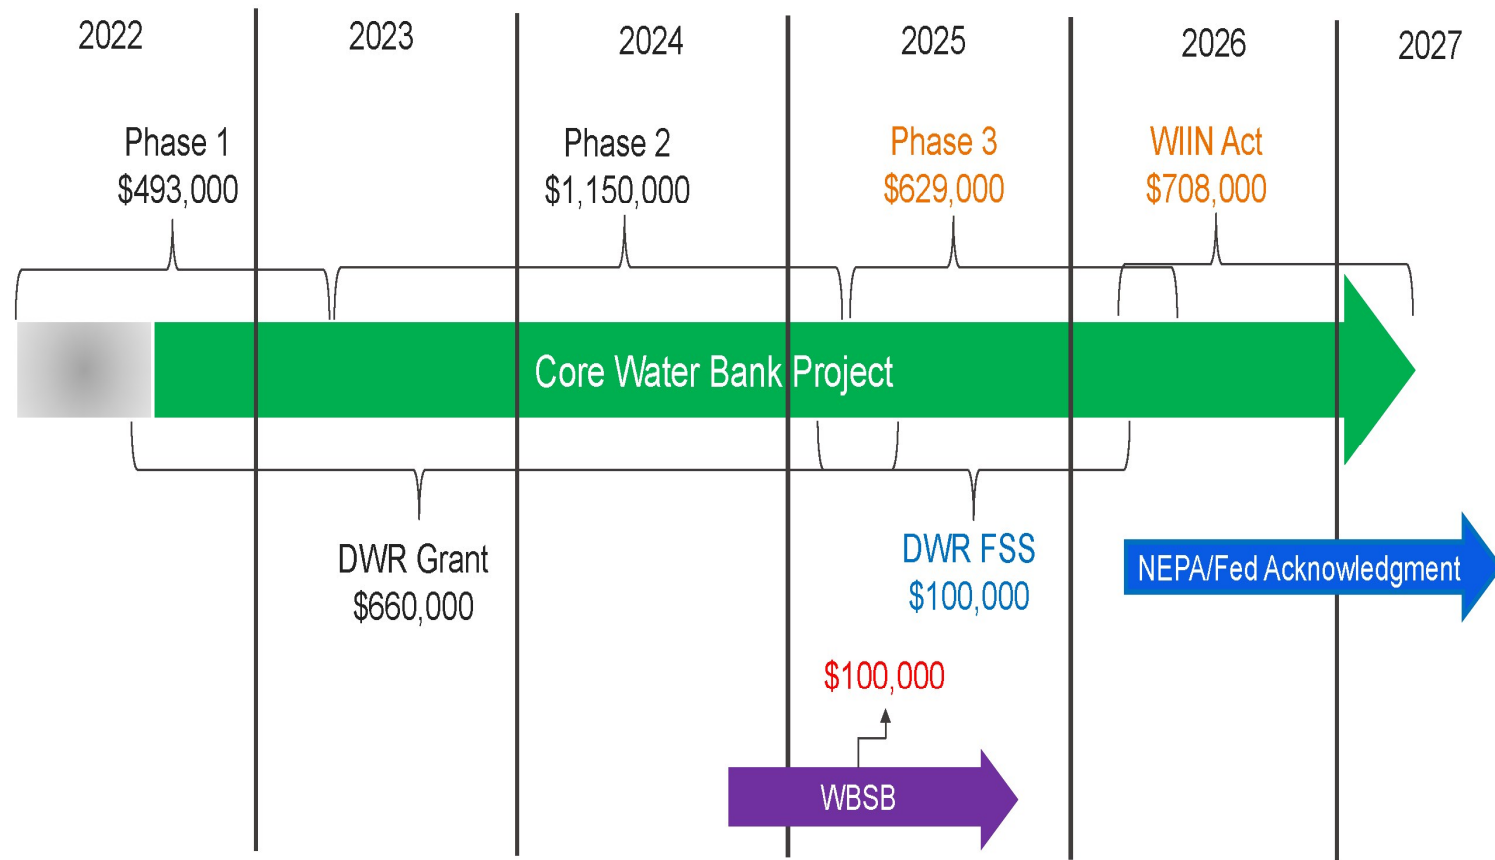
2022 2023 2024 2025 2026 2027

Phase 1
$493,000

Phase 2
$1,150,000

Phase 3
$629,000

WIIN Act
$708,000

Core Water Bank Project

DWR Grant
$660,000

DWR FSS
$100,000

NEPA/Fed Acknowledgment

$100,000

WBSB